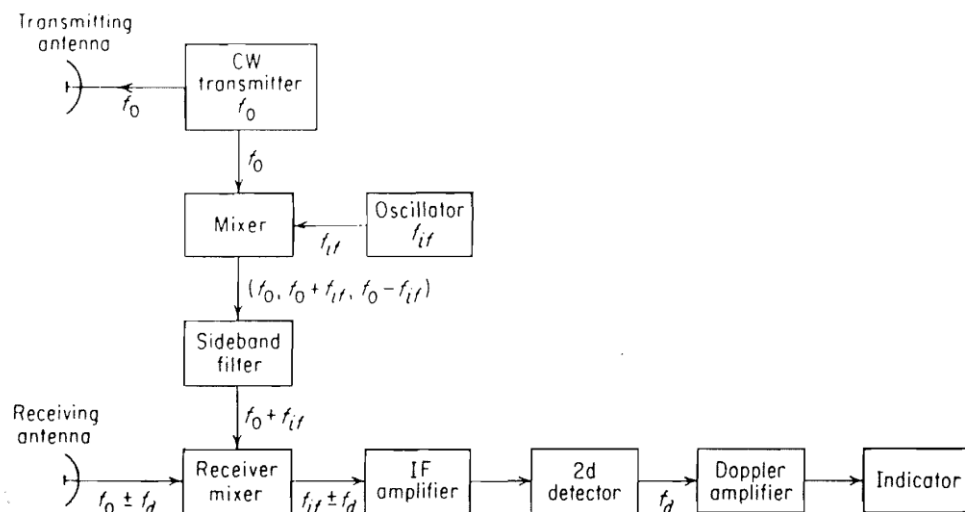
Transmitting antenna

CW transmitter $f_0$

$f_0$

$f_0$

Mixer

Oscillator $f_{if}$

$f_{if}$

$(f_0, f_0 + f_{if}, f_0 - f_{if})$

Sideband filter

$f_0 + f_{if}$

Receiving antenna

$f_0 \pm f_d$

Receiver mixer

$f_{if} \pm f_d$

IF amplifier

2d detector

$f_d$

Doppler amplifier

Indicator